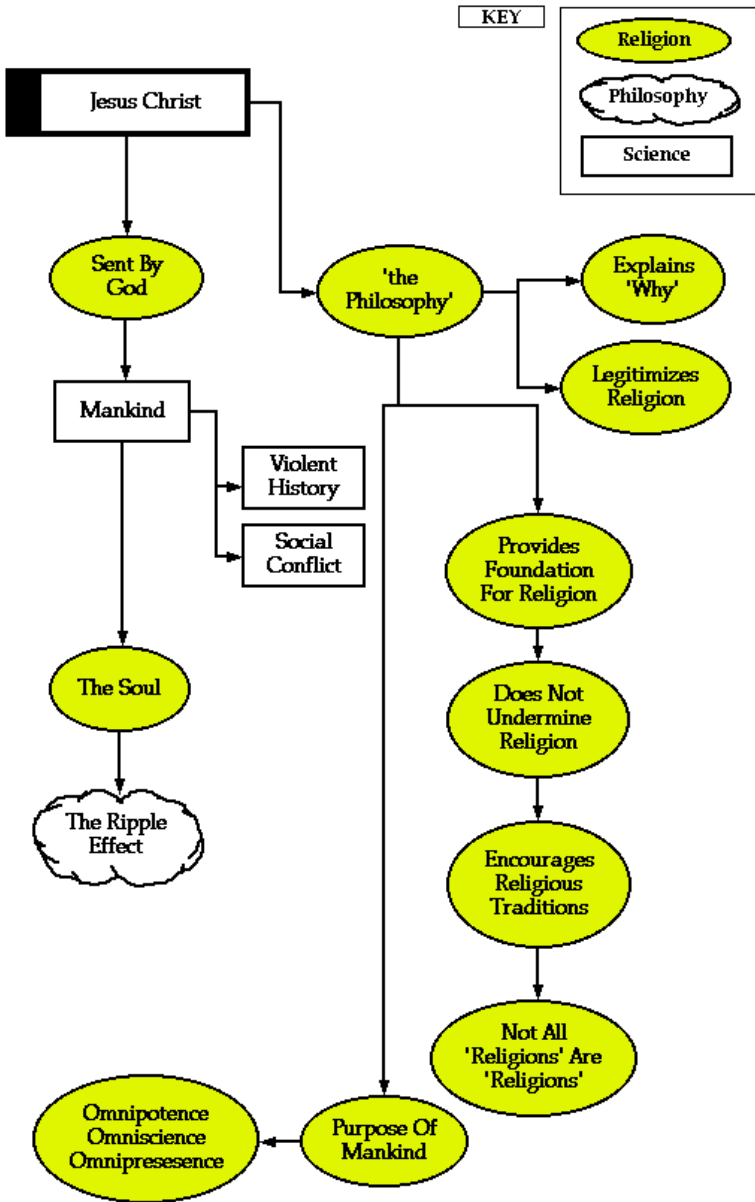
KEY

Religion

Philosophy

Science

Jesus Christ

Sent By God

Mankind

Violent History

Social Conflict

The Soul

The Ripple Effect

'the Philosophy'

Explains 'Why'

Legitimizes Religion

Provides Foundation For Religion

Does Not Undermine Religion

Encourages Religious Traditions

Not All 'Religions' Are 'Religions'

Purpose Of Mankind

Omnipotence Omniscience Omnipresesence